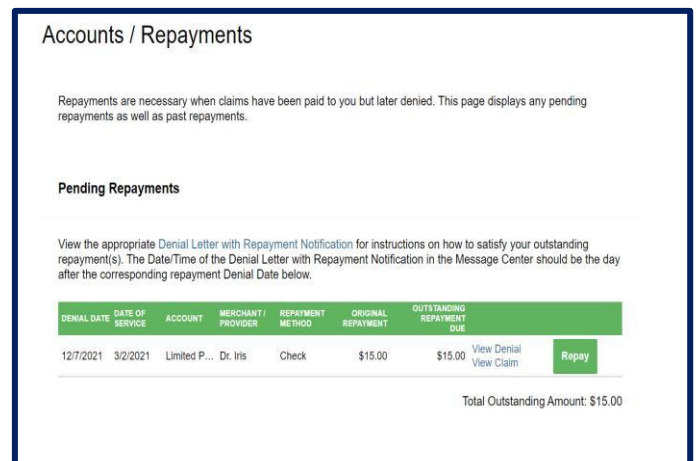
Accounts / Repayments

Repayments are necessary when claims have been paid to you but later denied. This page displays any pending repayments as well as past repayments.

Pending Repayments

View the appropriate Denial Letter with Repayment Notification for instructions on how to satisfy your outstanding repayment(s). The Date/Time of the Denial Letter with Repayment Notification in the Message Center should be the day after the corresponding repayment Denial Date below.

| DENIAL DATE | DATE OF SERVICE | ACCOUNT | MERCHANT / PROVIDER | REPAYMENT METHOD | ORIGINAL REPAYMENT | OUTSTANDING REPAYMENT DUE | | |
|---|---|---|---|---|---|---|---|---|
| 12/7/2021 | 3/2/2021 | Limited P... | Dr. Iris | Check | \$15.00 | \$15.00 | View Denial View Claim | Repay |

Total Outstanding Amount: \$15.00